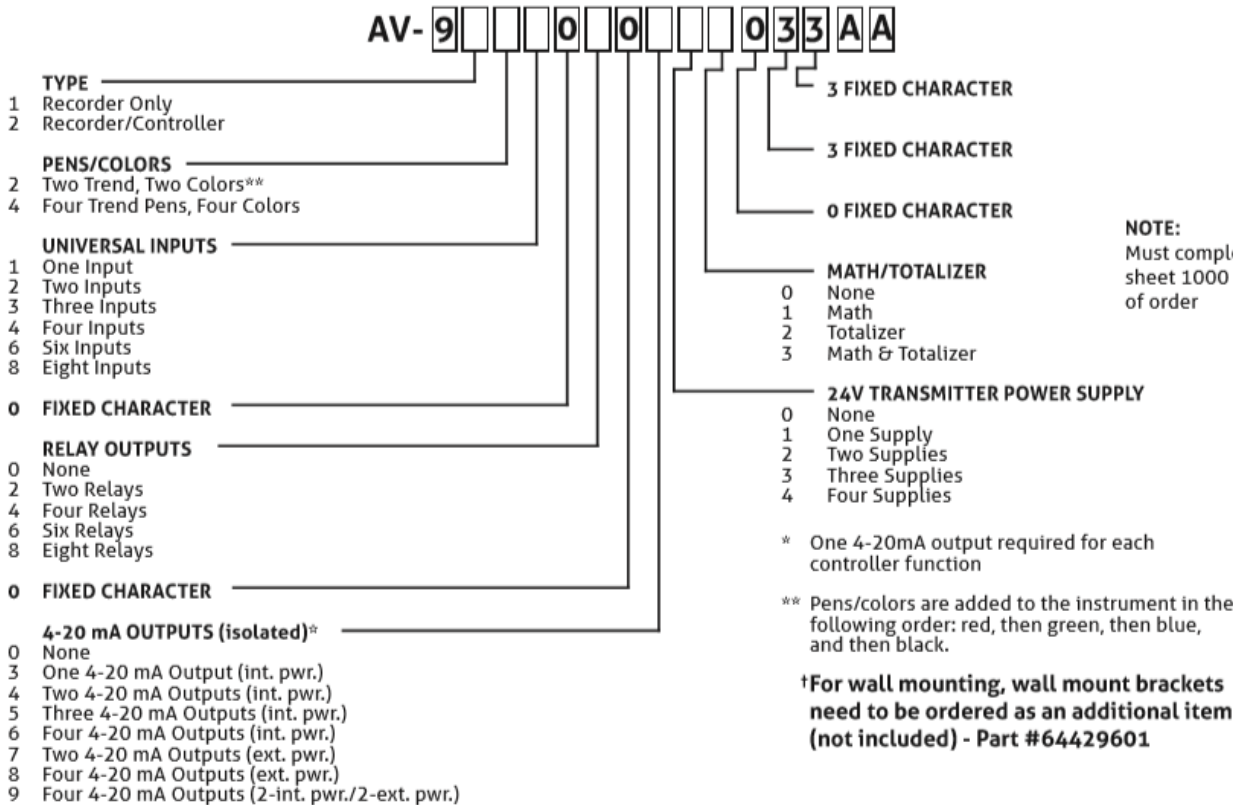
AV- 9 [ ] [ ] [ ] 0 [ ] 0 [ ] [ ] [ ] 0 3 3 A A

TYPE
1 Recorder Only
2 Recorder/Controller

PENS/COLORS
2 Two Trend, Two Colors**
4 Four Trend Pens, Four Colors

UNIVERSAL INPUTS
1 One Input
2 Two Inputs
3 Three Inputs
4 Four Inputs
6 Six Inputs
8 Eight Inputs

0 FIXED CHARACTER

RELAY OUTPUTS
0 None
2 Two Relays
4 Four Relays
6 Six Relays
8 Eight Relays

0 FIXED CHARACTER

4-20 mA OUTPUTS (isolated)*
0 None
3 One 4-20 mA Output (int. pwr.)
4 Two 4-20 mA Outputs (int. pwr.)
5 Three 4-20 mA Outputs (int. pwr.)
6 Four 4-20 mA Outputs (int. pwr.)
7 Two 4-20 mA Outputs (ext. pwr.)
8 Four 4-20 mA Outputs (ext. pwr.)
9 Four 4-20 mA Outputs (2-int. pwr./2-ext. pwr.)

3 FIXED CHARACTER

3 FIXED CHARACTER

0 FIXED CHARACTER

MATH/TOTALIZER
0 None
1 Math
2 Totalizer
3 Math & Totalizer

24V TRANSMITTER POWER SUPPLY
0 None
1 One Supply
2 Two Supplies
3 Three Supplies
4 Four Supplies

NOTE:
Must comple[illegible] sheet 1000 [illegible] of order

* One 4-20mA output required for each controller function

** Pens/colors are added to the instrument in the following order: red, then green, then blue, and then black.

†For wall mounting, wall mount brackets need to be ordered as an additional item (not included) - Part #64429601